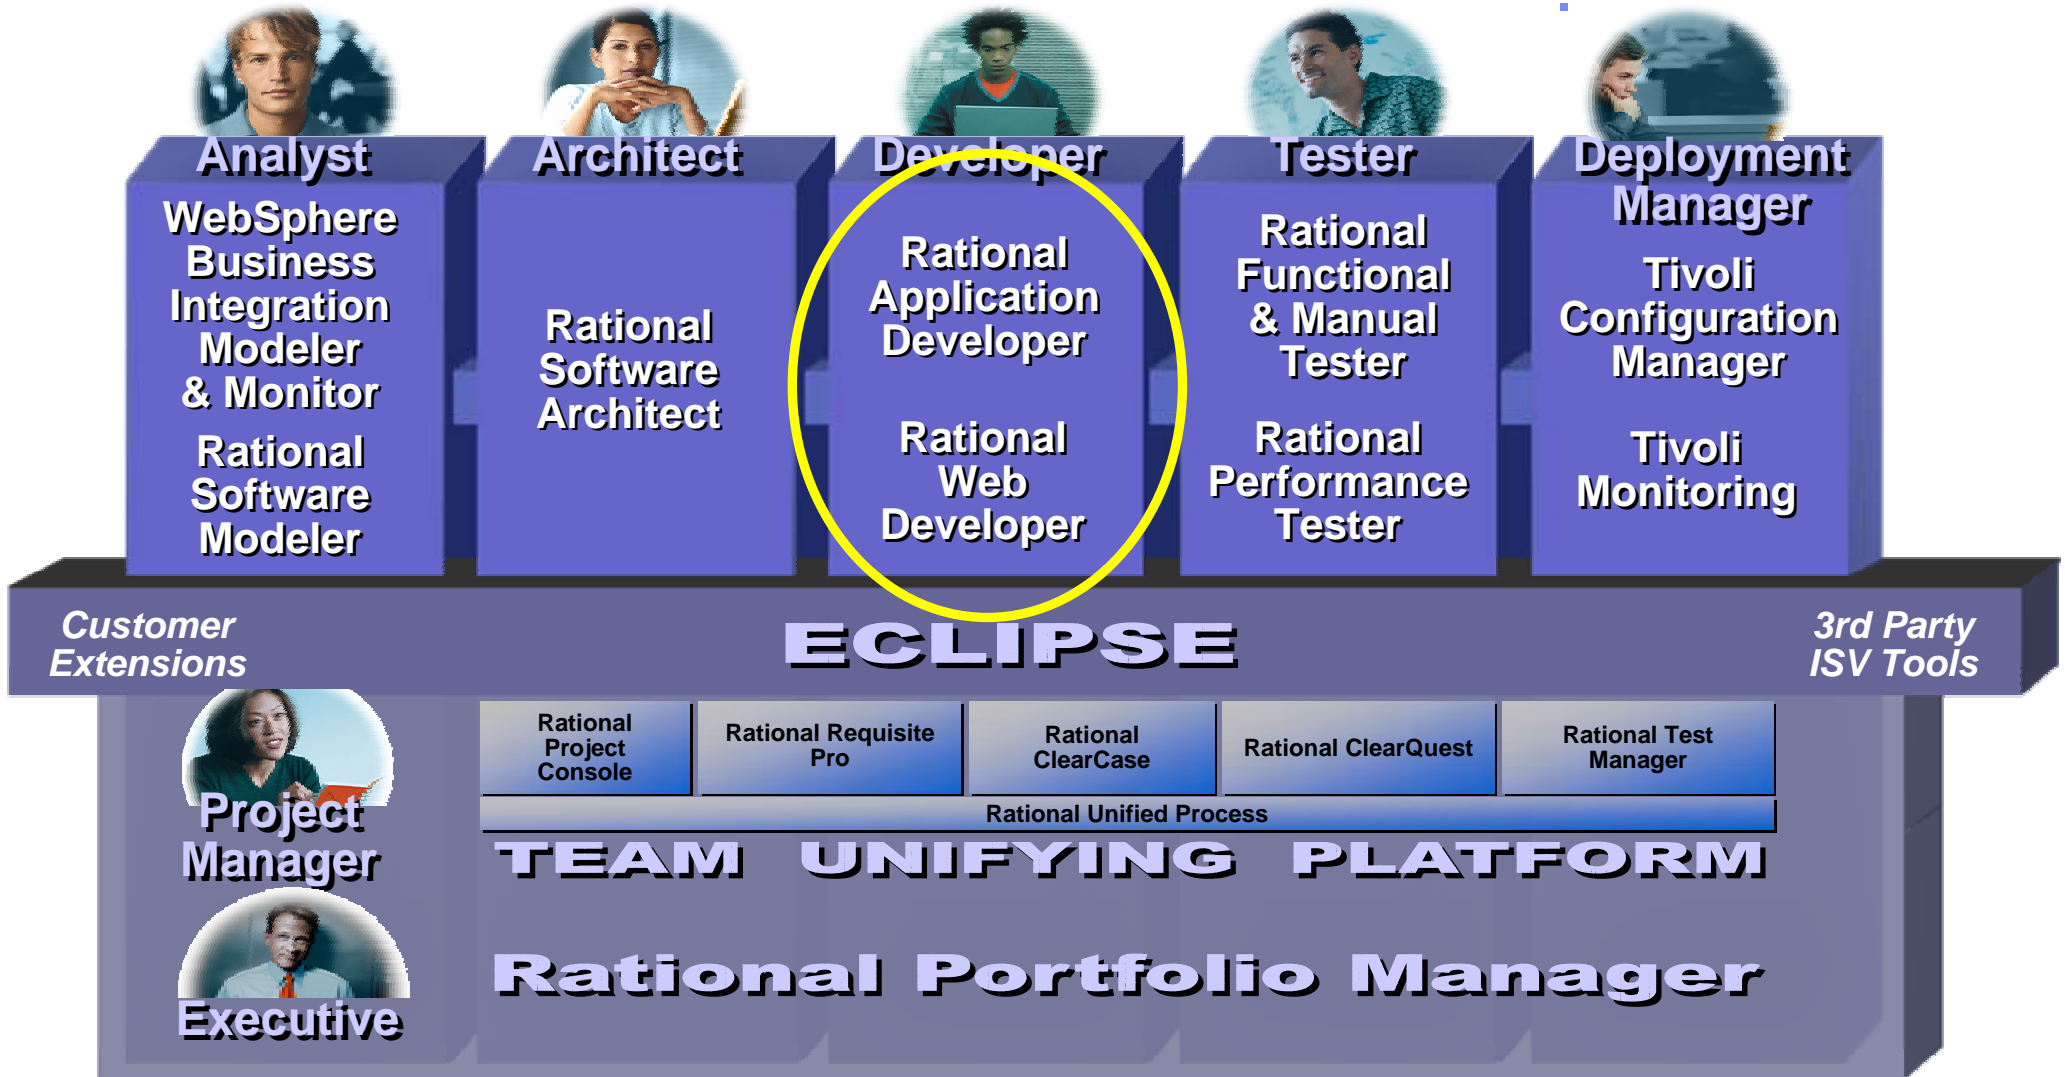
Analyst

WebSphere Business Integration Modeler & Monitor

Rational Software Modeler

Architect

Rational Software Architect

Developer

Rational Application Developer

Rational Web Developer

Tester

Rational Functional & Manual Tester

Rational Performance Tester

Deployment Manager

Tivoli Configuration Manager

Tivoli Monitoring

Customer Extensions

ECLIPSE

3rd Party ISV Tools

Project Manager

| Rational Project Console | Rational Requisite Pro | Rational ClearCase | Rational ClearQuest | Rational Test Manager |
|---|---|---|---|---|

Rational Unified Process

TEAM UNIFYING PLATFORM

Executive

Rational Portfolio Manager